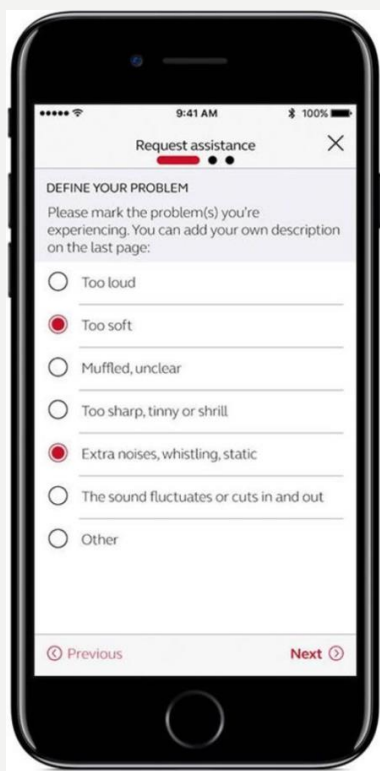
9:41 AM
100%

Request assistance

DEFINE YOUR PROBLEM

Please mark the problem(s) you're experiencing. You can add your own description on the last page:

Too loud

Too soft

Muffled, unclear

Too sharp, tinny or shrill

Extra noises, whistling, static

The sound fluctuates or cuts in and out

Other

Previous

Next